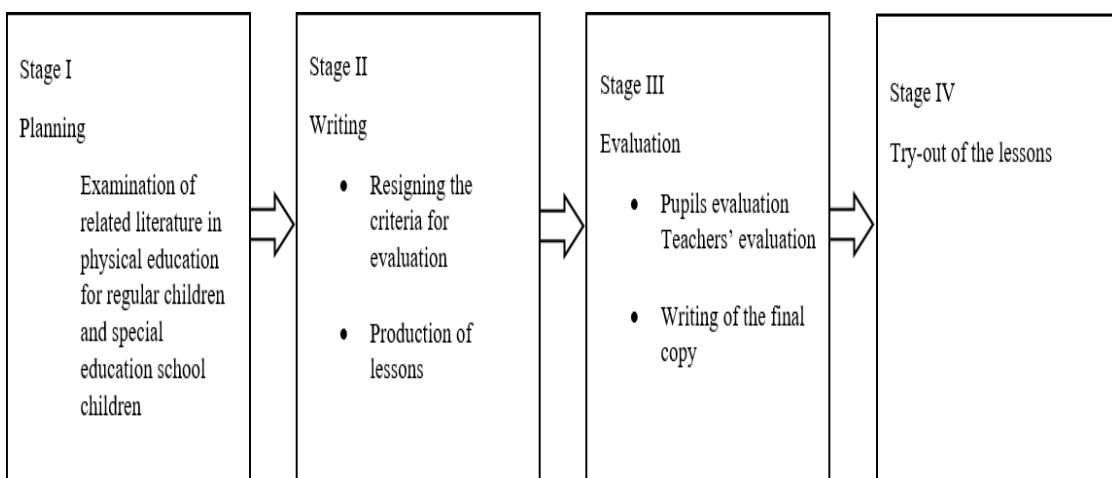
Stage I

Planning

Examination of related literature in physical education for regular children and special education school children

Stage II

Writing

• Resigning the criteria for evaluation

• Production of lessons

Stage III

Evaluation

• Pupils evaluation Teachers' evaluation

• Writing of the final copy

Stage IV

Try-out of the lessons